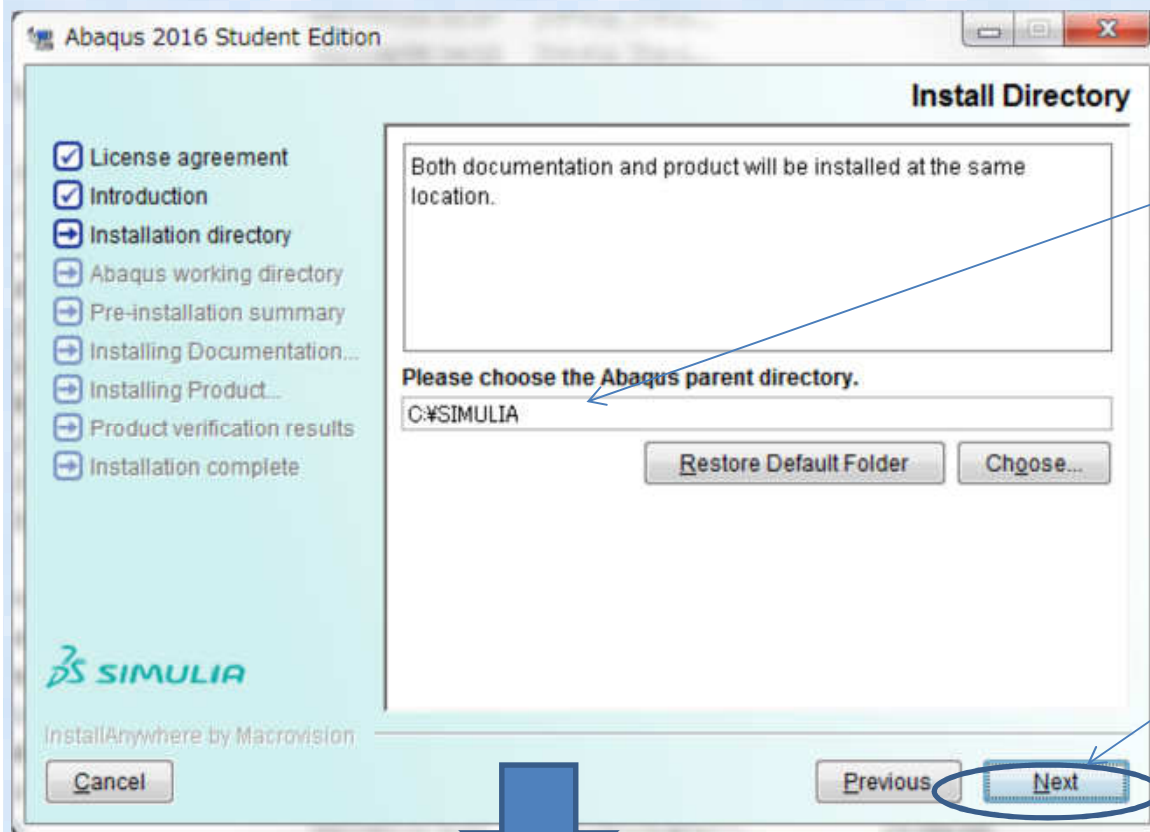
Abaqus 2016 Student Edition

Install Directory

License agreement
Introduction
Installation directory
Abaqus working directory
Pre-installation summary
Installing Documentation...
Installing Product...
Product verification results
Installation complete

Both documentation and product will be installed at the same location.

Please choose the Abaqus parent directory.

C:¥SIMULIA

Restore Default Folder

Choose...

SIMULIA

InstallAnywhere by Macrovision

Cancel

Previous

Next